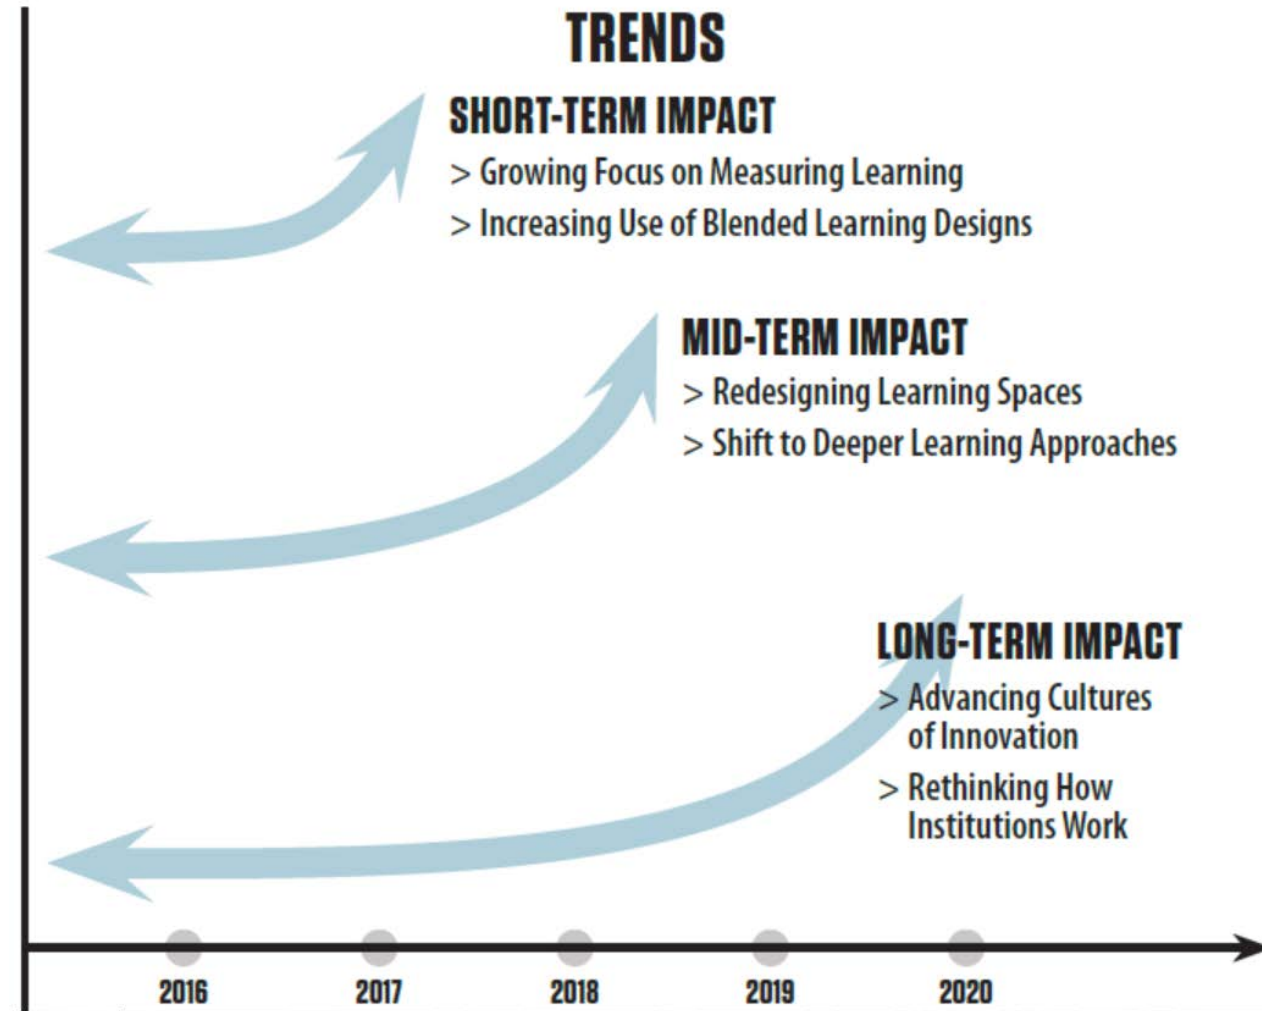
TRENDS

SHORT-TERM IMPACT

> Growing Focus on Measuring Learning

> Increasing Use of Blended Learning Designs

MID-TERM IMPACT

> Redesigning Learning Spaces

> Shift to Deeper Learning Approaches

LONG-TERM IMPACT

> Advancing Cultures of Innovation

> Rethinking How Institutions Work

2016 2017 2018 2019 2020